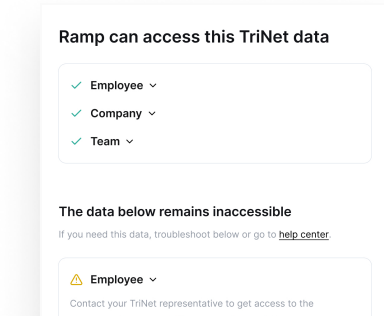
Ramp can access this TriNet data

Employee

Company

Team

The data below remains inaccessible

If you need this data, troubleshoot below or go to help center.

Employee

Contact your TriNet representative to get access to the